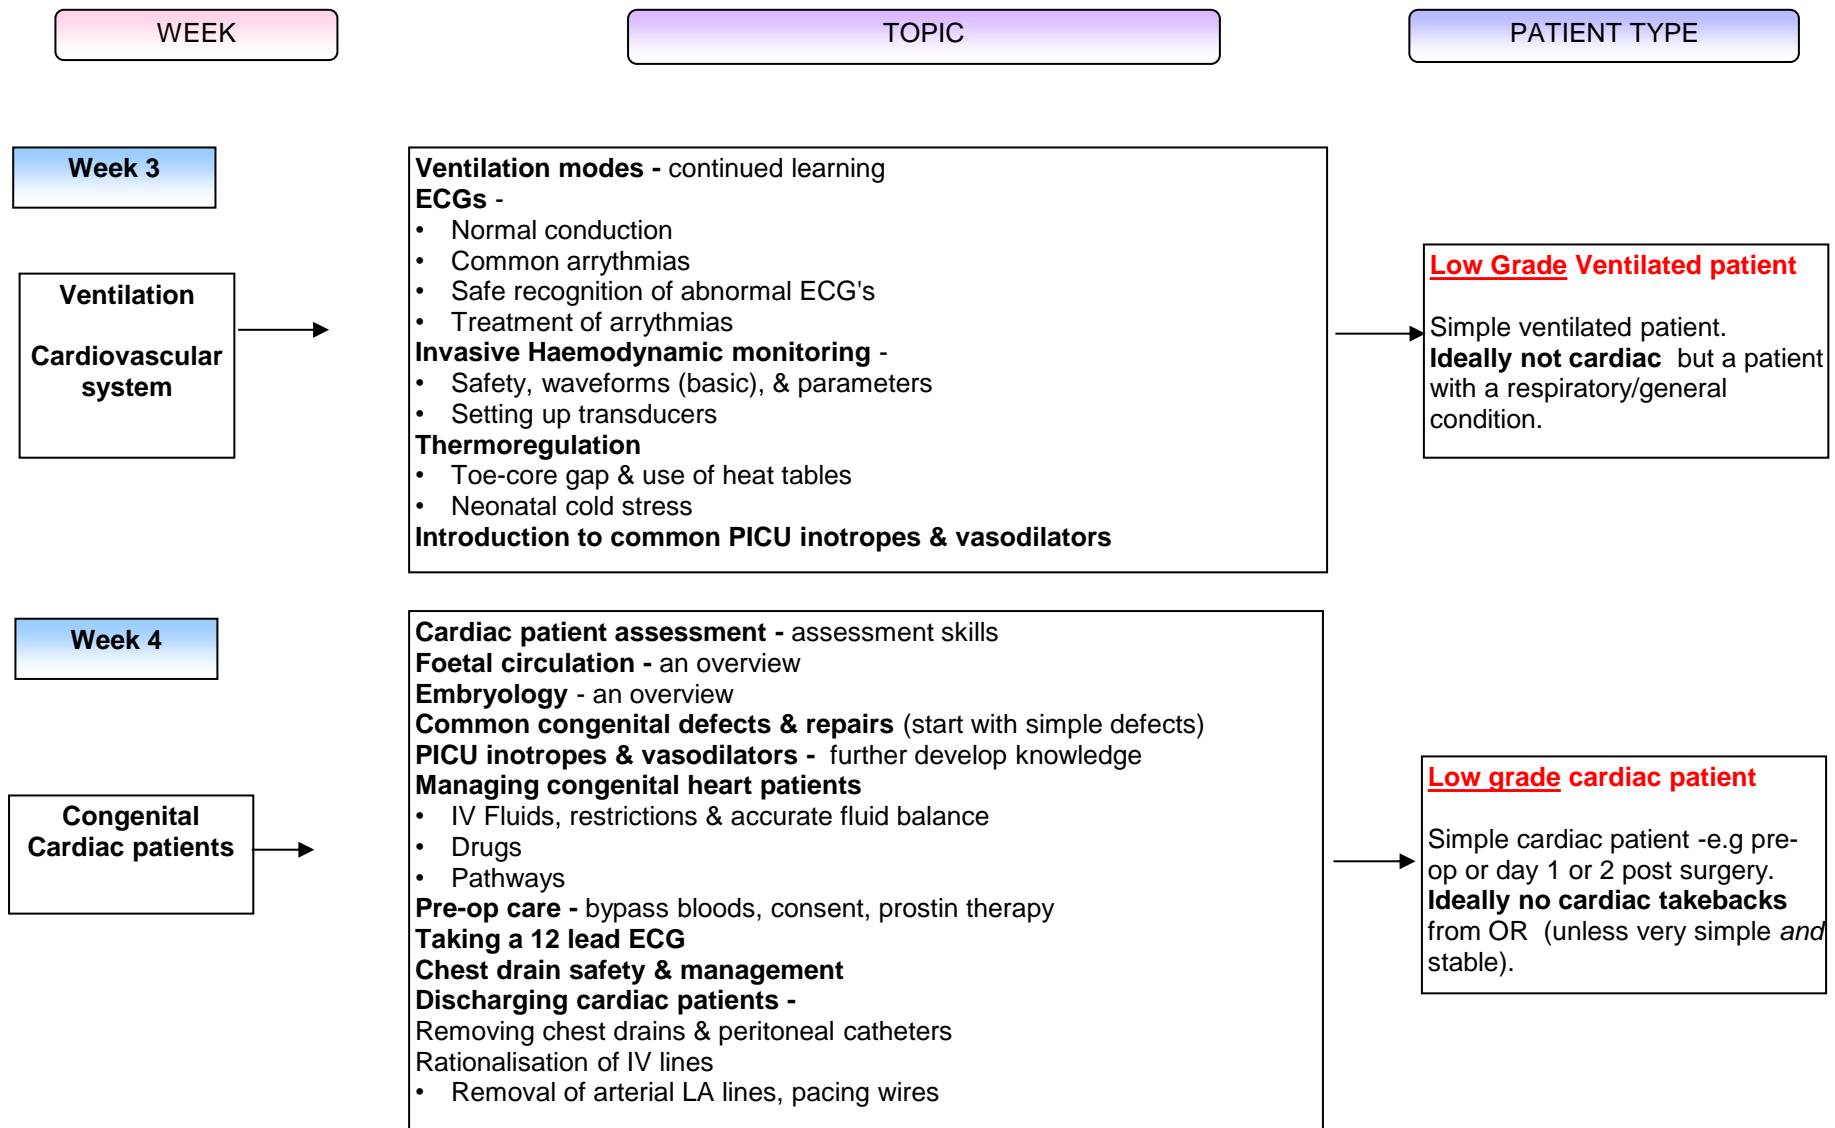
WEEK

TOPIC

PATIENT TYPE

Week 3

Ventilation

Cardiovascular system

Ventilation modes - continued learning
ECGs -
• Normal conduction
• Common arrythmias
• Safe recognition of abnormal ECG's
• Treatment of arrythmias
Invasive Haemodynamic monitoring -
• Safety, waveforms (basic), & parameters
• Setting up transducers
Thermoregulation
• Toe-core gap & use of heat tables
• Neonatal cold stress
Introduction to common PICU inotropes & vasodilators

Low Grade Ventilated patient

Simple ventilated patient. Ideally not cardiac but a patient with a respiratory/general condition.

Week 4

Congenital Cardiac patients

Cardiac patient assessment - assessment skills
Foetal circulation - an overview
Embryology - an overview
Common congenital defects & repairs (start with simple defects)
PICU inotropes & vasodilators - further develop knowledge
Managing congenital heart patients
• IV Fluids, restrictions & accurate fluid balance
• Drugs
• Pathways
Pre-op care - bypass bloods, consent, prostin therapy
Taking a 12 lead ECG
Chest drain safety & management
Discharging cardiac patients -
Removing chest drains & peritoneal catheters
Rationalisation of IV lines
• Removal of arterial LA lines, pacing wires

Low grade cardiac patient

Simple cardiac patient -e.g pre-op or day 1 or 2 post surgery. Ideally no cardiac takebacks from OR (unless very simple and stable).